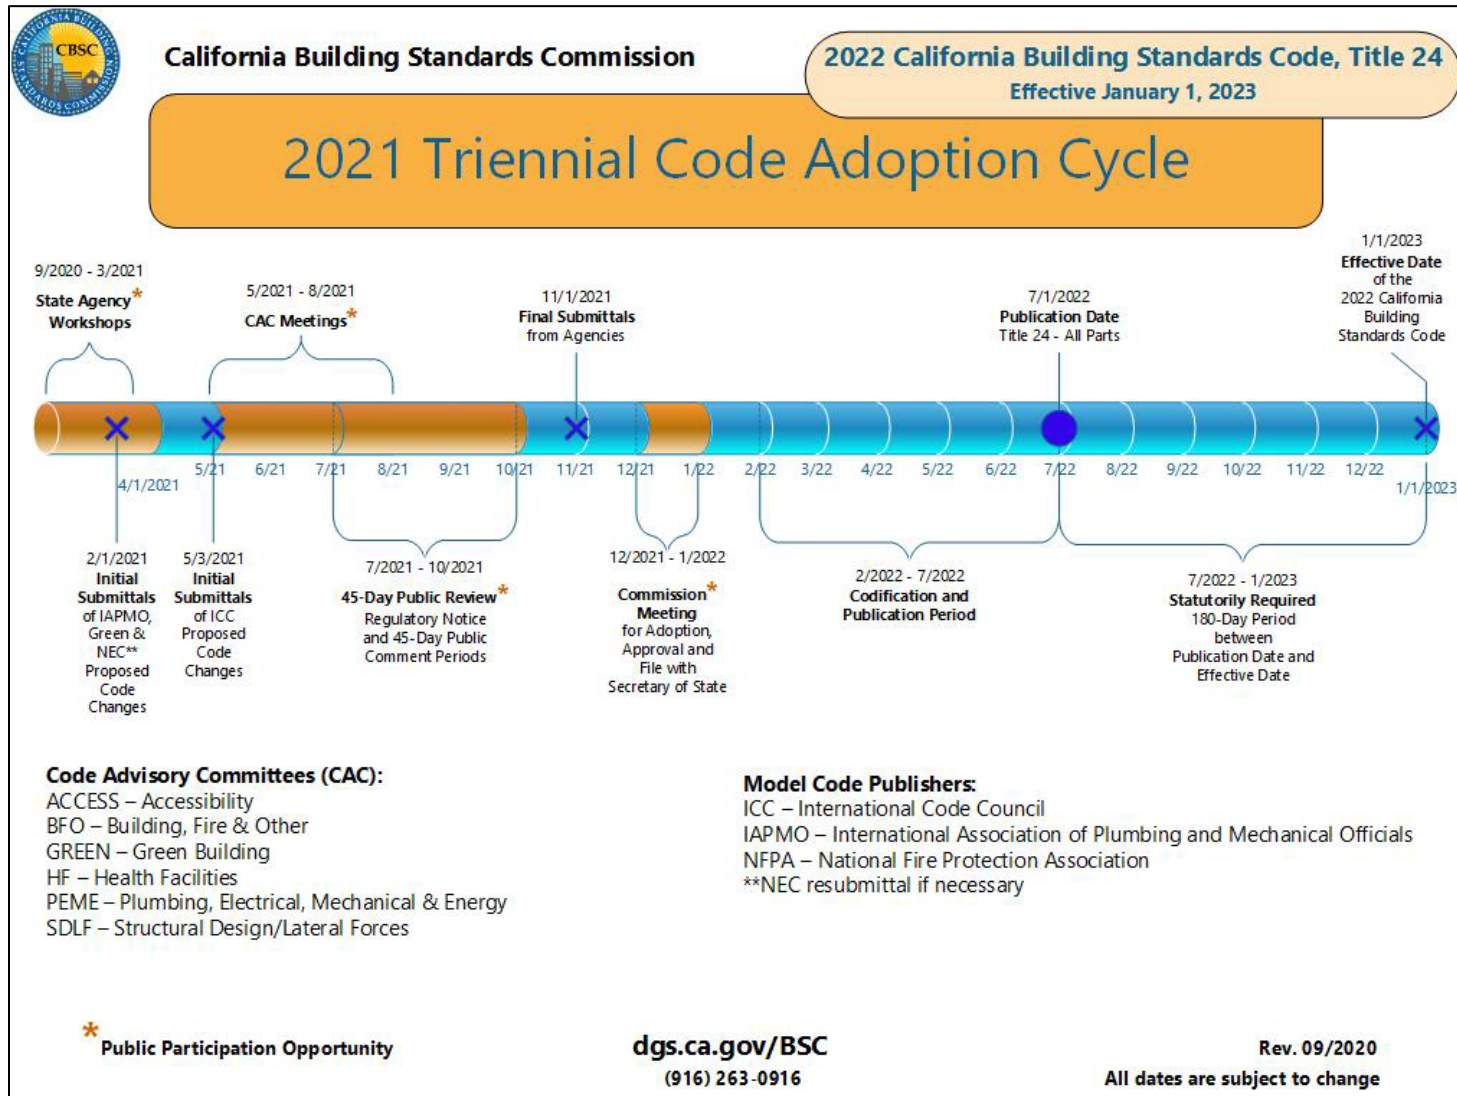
CALIFORNIA BUILDING CBSC STANDARDS COMMISSION

California Building Standards Commission

2022 California Building Standards Code, Title 24
Effective January 1, 2023

2021 Triennial Code Adoption Cycle

9/2020 - 3/2021
State Agency* Workshops

5/2021 - 8/2021
CAC Meetings*

11/1/2021
Final Submittals from Agencies

7/1/2022
Publication Date
Title 24 - All Parts

1/1/2023
Effective Date of the 2022 California Building Standards Code

4/1/2021 5/21 6/21 7/21 8/21 9/21 10/21 11/21 12/21 1/22 2/22 3/22 4/22 5/22 6/22 7/22 8/22 9/22 10/22 11/22 12/22 1/1/2023

2/1/2021
Initial Submittals of IAPMO, Green & NEC** Proposed Code Changes

5/3/2021
Initial Submittals of ICC Proposed Code Changes

7/2021 - 10/2021
45-Day Public Review*
Regulatory Notice and 45-Day Public Comment Periods

12/2021 - 1/2022
Commission* Meeting
for Adoption, Approval and File with Secretary of State

2/2022 - 7/2022
Codification and Publication Period

7/2022 - 1/2023
Statutorily Required
180-Day Period between Publication Date and Effective Date

Code Advisory Committees (CAC):
ACCESS – Accessibility
BFO – Building, Fire & Other
GREEN – Green Building
HF – Health Facilities
PEME – Plumbing, Electrical, Mechanical & Energy
SDLF – Structural Design/Lateral Forces

Model Code Publishers:
ICC – International Code Council
IAPMO – International Association of Plumbing and Mechanical Officials
NFPA – National Fire Protection Association
**NEC resubmittal if necessary

* Public Participation Opportunity

dgs.ca.gov/BSC
(916) 263-0916

Rev. 09/2020
All dates are subject to change